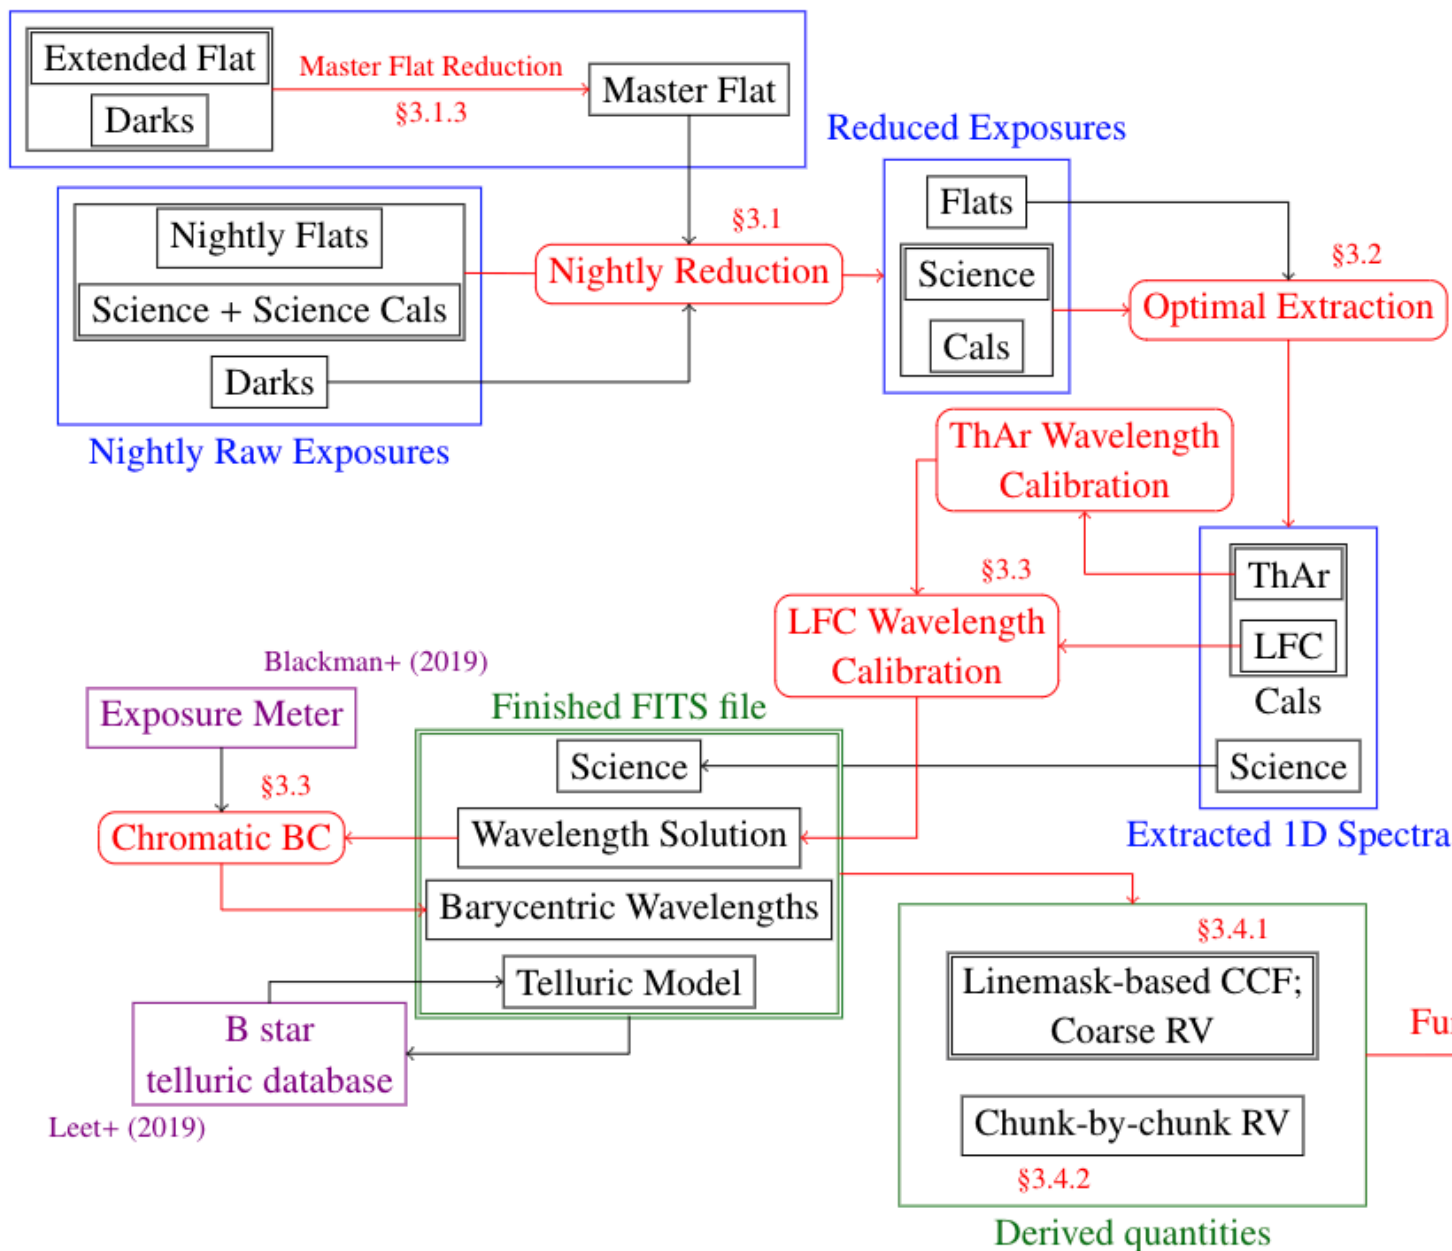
Extended Flat
Darks
Master Flat Reduction
§3.1.3
Master Flat
Reduced Exposures
Nightly Flats
Science + Science Cals
Darks
§3.1
Nightly Reduction
Flats
Science
Cals
§3.2
Optimal Extraction
Nightly Raw Exposures
ThAr Wavelength Calibration
§3.3
LFC Wavelength Calibration
ThAr
LFC
Cals
Blackman+ (2019)
Exposure Meter
Finished FITS file
Science
Science
§3.3
Chromatic BC
Wavelength Solution
Extracted 1D Spectra
Barycentric Wavelengths
§3.4.1
Linemask-based CCF; Coarse RV
Telluric Model
B star telluric database
Fu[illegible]
Chunk-by-chunk RV
Leet+ (2019)
§3.4.2
Derived quantities